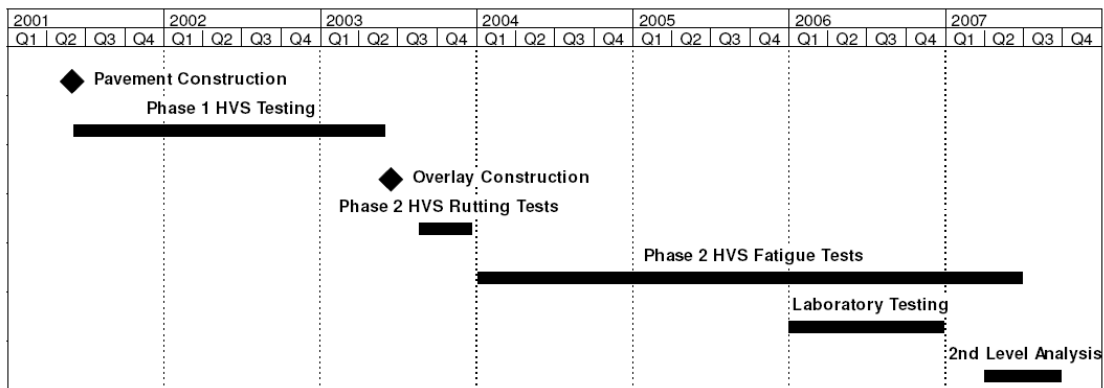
| 2001 | | | | 2002 | | | | 2003 | | | | 2004 | | | | 2005 | | | | 2006 | | | | 2007 | | | |
|---|---|---|---|---|---|---|---|---|---|---|---|---|---|---|---|---|---|---|---|---|---|---|---|---|---|---|---|
| Q1 | Q2 | Q3 | Q4 | Q1 | Q2 | Q3 | Q4 | Q1 | Q2 | Q3 | Q4 | Q1 | Q2 | Q3 | Q4 | Q1 | Q2 | Q3 | Q4 | Q1 | Q2 | Q3 | Q4 | Q1 | Q2 | Q3 | Q4 |

Pavement Construction
Phase 1 HVS Testing
Overlay Construction
Phase 2 HVS Rutting Tests
Phase 2 HVS Fatigue Tests
Laboratory Testing
2nd Level Analysis